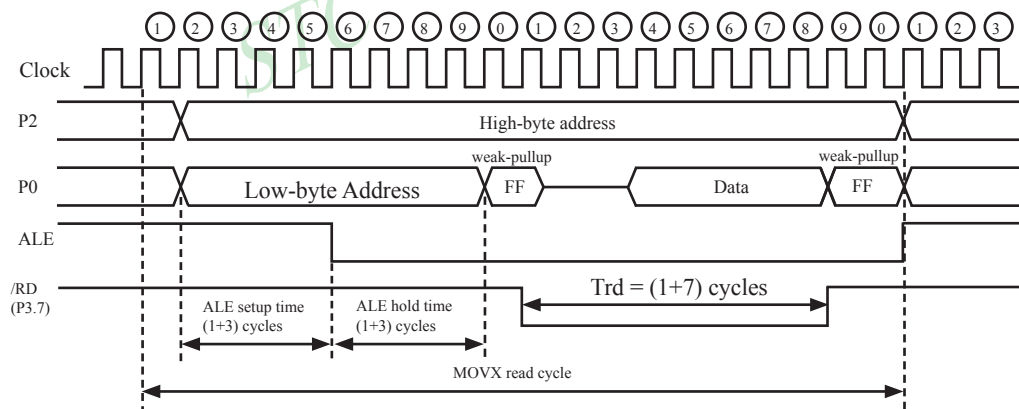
1 2 3 4 5 6 7 8 9 0 1 2 3 4 5 6 7 8 9 0 1 2 3

Clock

P2

High-byte address

weak-pullup

weak-pullup

P0

Low-byte Address

FF

Data

FF

ALE

/RD
(P3.7)

Trd = (1+7) cycles

ALE setup time
(1+3) cycles

ALE hold time
(1+3) cycles

MOVX read cycle

STC